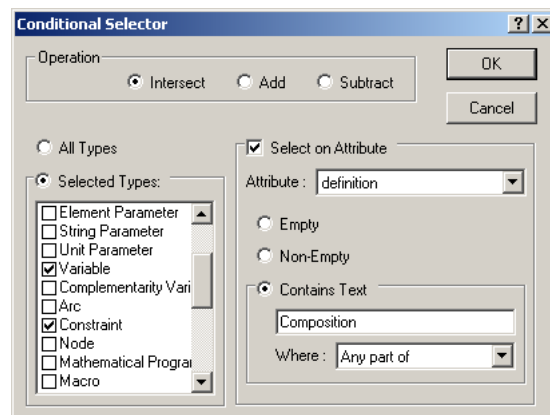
Conditional Selector

?
X

Operation

Intersect
Add
Subtract

OK

Cancel

All Types

Selected Types:

Element Parameter
String Parameter
Unit Parameter
Variable
Complementarity Vari
Arc
Constraint
Node
Mathematical Prograı
Macro

Select on Attribute

Attribute : definition

Empty

Non-Empty

Contains Text

Composition

Where : Any part of